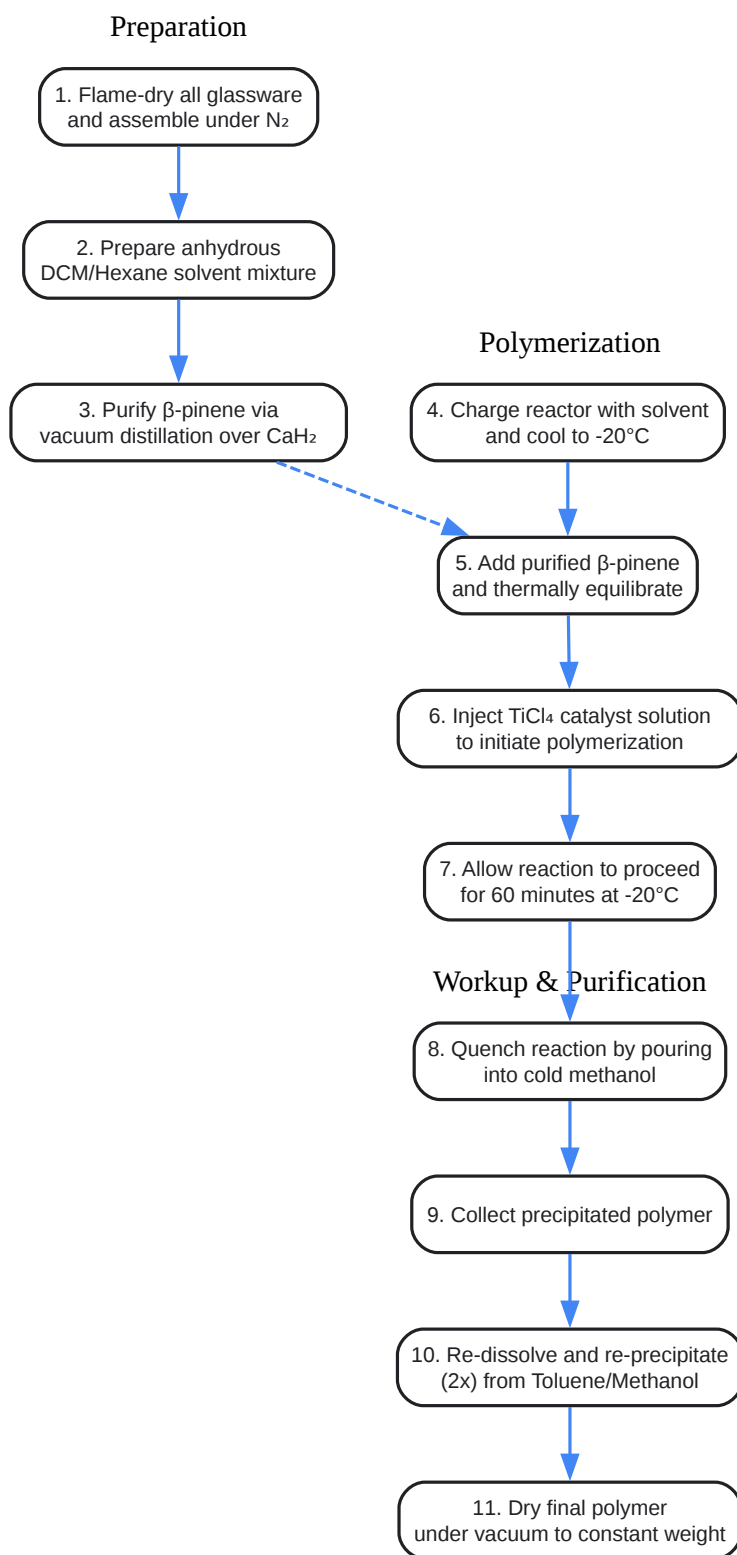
Preparation

1. Flame-dry all glassware and assemble under $N_2$

2. Prepare anhydrous DCM/Hexane solvent mixture

3. Purify β-pinene via vacuum distillation over $CaH_2$

Polymerization

4. Charge reactor with solvent and cool to -20°C

5. Add purified β-pinene and thermally equilibrate

6. Inject $TiCl_4$ catalyst solution to initiate polymerization

7. Allow reaction to proceed for 60 minutes at -20°C

Workup & Purification

8. Quench reaction by pouring into cold methanol

9. Collect precipitated polymer

10. Re-dissolve and re-precipitate (2x) from Toluene/Methanol

11. Dry final polymer under vacuum to constant weight